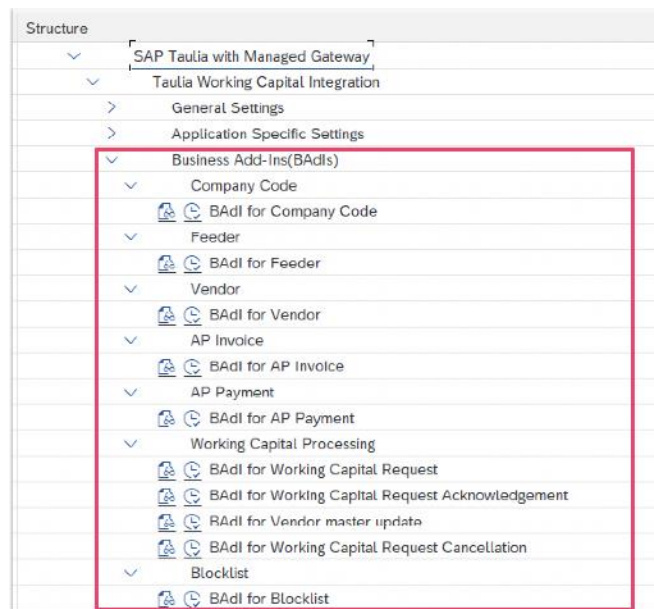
Structure

SAP Taulia with Managed Gateway

Taulia Working Capital Integration

General Settings

Application Specific Settings

Business Add-Ins(BAdIs)

Company Code

BAdI for Company Code

Feeder

BAdI for Feeder

Vendor

BAdI for Vendor

AP Invoice

BAdI for AP Invoice

AP Payment

BAdI for AP Payment

Working Capital Processing

BAdI for Working Capital Request

BAdI for Working Capital Request Acknowledgement

BAdI for Vendor master update

BAdI for Working Capital Request Cancellation

Blocklist

BAdI for Blocklist